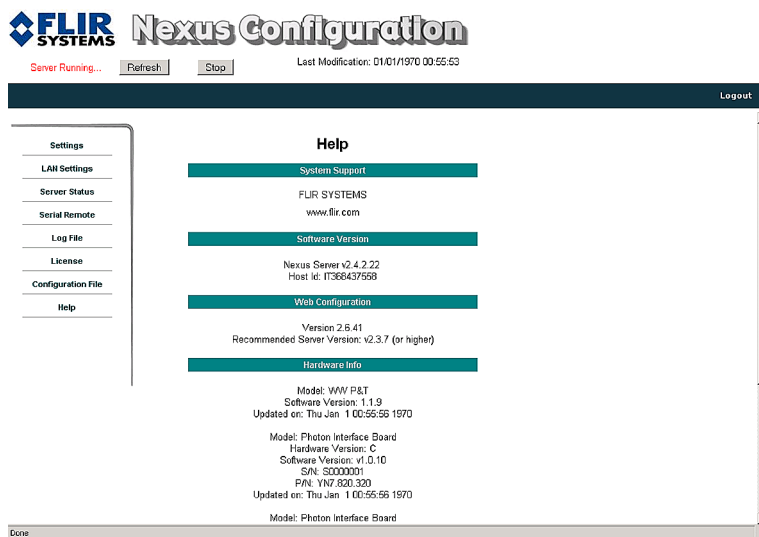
FLIR SYSTEMS Nexus Configuration

Server Running... Refresh Stop

Last Modification: 01/01/1970 00:55:53

Logout

Settings
LAN Settings
Server Status
Serial Remote
Log File
License
Configuration File
Help

Help

System Support

FLIR SYSTEMS
www.flir.com

Software Version

Nexus Server v2.4.2.22
Host Id: IT368437558

Web Configuration

Version 2.6.41
Recommended Server Version: v2.3.7 (or higher)

Hardware Info

Model: WW P&T
Software Version: 1.1.9
Updated on: Thu Jan 1 00:55:56 1970

Model: Photon Interface Board
Hardware Version: C
Software Version: v1.0.10
S/N: S0000001
P/N: YN7.820.320
Updated on: Thu Jan 1 00:55:56 1970

Model: Photon Interface Board

Done